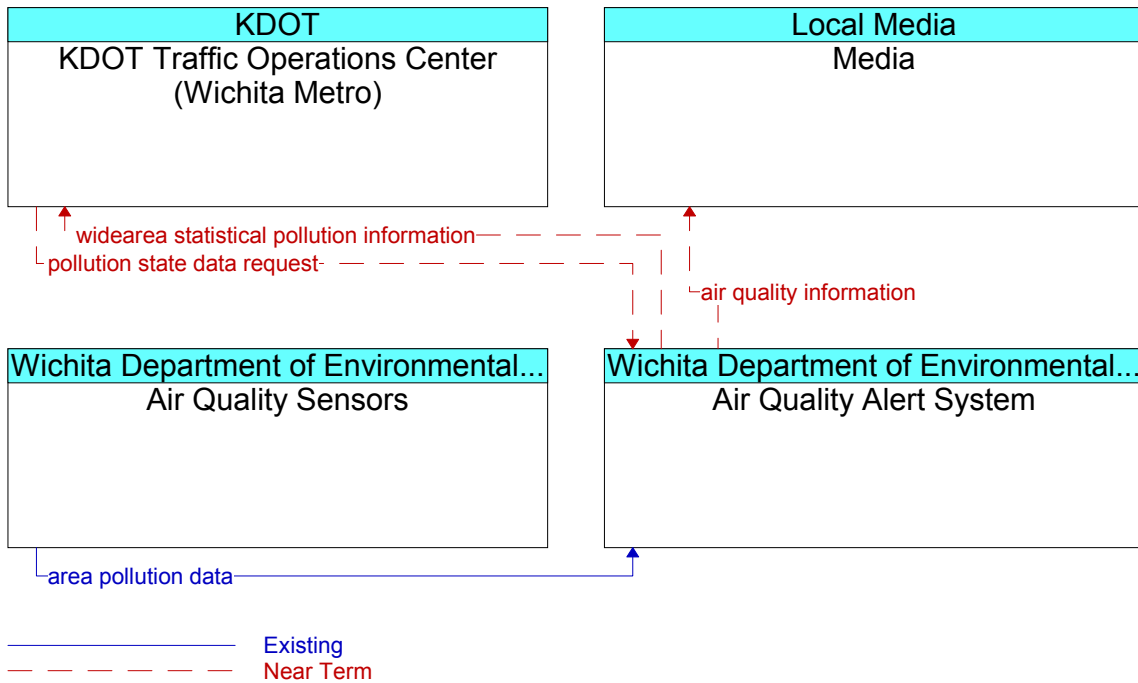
KDOT
KDOT Traffic Operations Center (Wichita Metro)

Local Media
Media

widearea statistical pollution information
pollution state data request
air quality information

Wichita Department of Environmental...
Air Quality Sensors

Wichita Department of Environmental...
Air Quality Alert System

area pollution data

Existing
Near Term